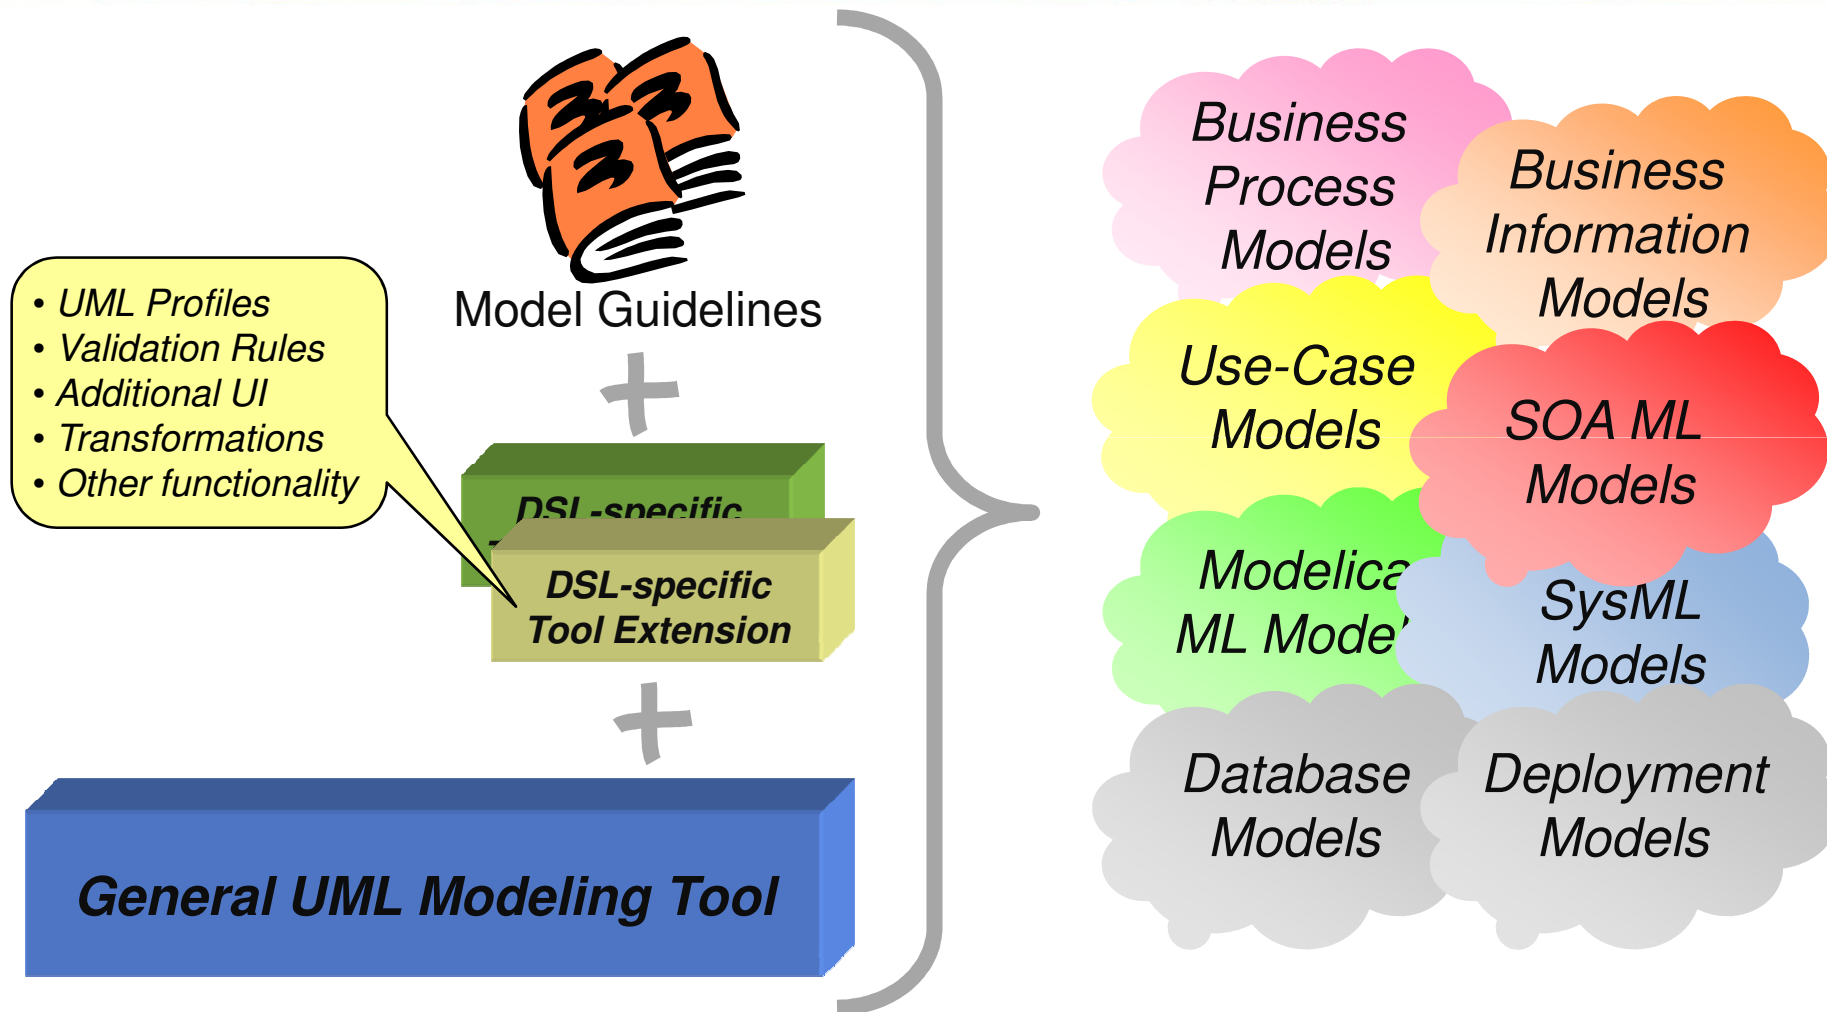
• UML Profiles
• Validation Rules
• Additional UI
• Transformations
• Other functionality

Model Guidelines

+

DSL-specific

DSL-specific Tool Extension

+

General UML Modeling Tool

Business Process Models

Business Information Models

Use-Case Models

SOA ML Models

Modelica ML Model

SysML Models

Database Models

Deployment Models